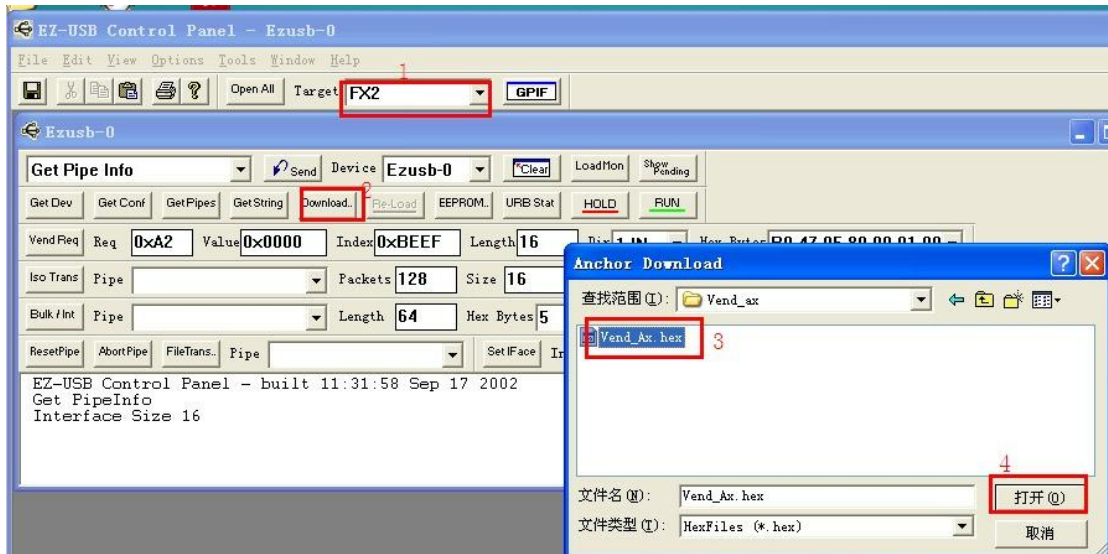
EZ-USB Control Panel - Ezusb-0

File Edit View Options Tools Window Help

Open All Target FX2 GPIF

1

Ezusb-0

Get Pipe Info Send Device Ezusb-0 Clear LoadMon Show Pending

Get Dev Get Conf Get Pipes Get String Download.. Re-Load EEPROM.. URB Stat HOLD RUN

2

Vend Req Req 0xA2 Value 0x0000 Index 0xBEEF Length 16 Dir 1 IN Hex Bytes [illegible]

Iso Trans Pipe Packets 128 Size 16

Bulk / Int Pipe Length 64 Hex Bytes 5

ResetPipe AbortPipe FileTrans.. Pipe SetIFace In

EZ-USB Control Panel - built 11:31:58 Sep 17 2002
Get PipeInfo
Interface Size 16

Anchor Download

查找范围(I): Vend_ax

Vend_Ax.hex 3

4

文件名(N): Vend_Ax.hex 打开(O)

文件类型(T): HexFiles (*.hex) 取消